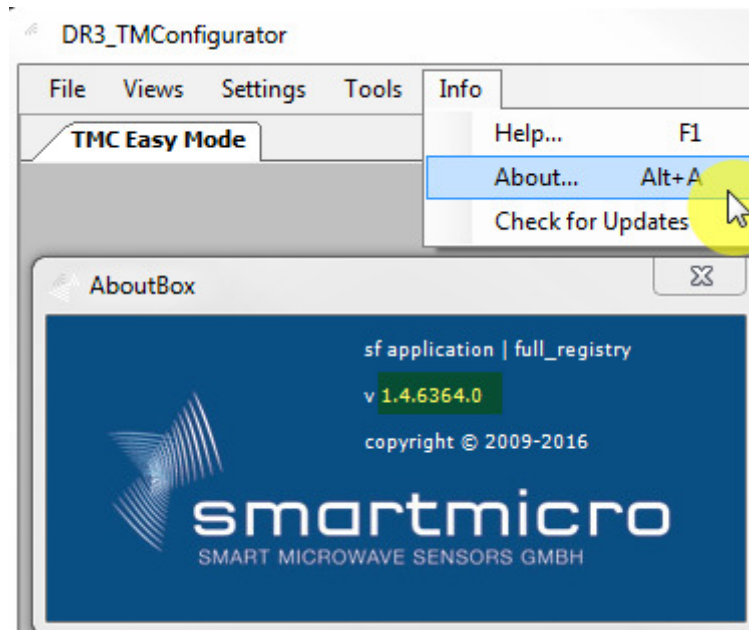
DR3_TMConfigurator

File Views Settings Tools Info

TMC Easy Mode

Help... F1

About... Alt+A

Check for Updates

AboutBox

sf application | full_registry

v 1.4.6364.0

copyright © 2009-2016

smartmicro

SMART MICROWAVE SENSORS GMBH